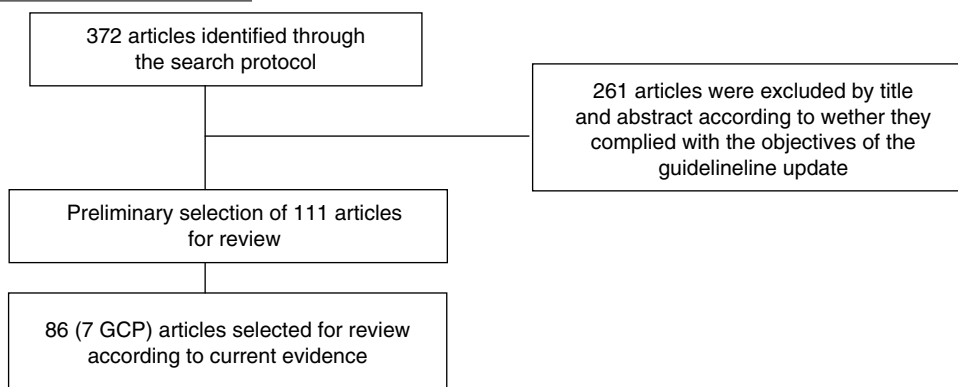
372 articles identified through the search protocol

261 articles were excluded by title and abstract according to wether they complied with the objectives of the guidelineline update

Preliminary selection of 111 articles for review

86 (7 GCP) articles selected for review according to current evidence